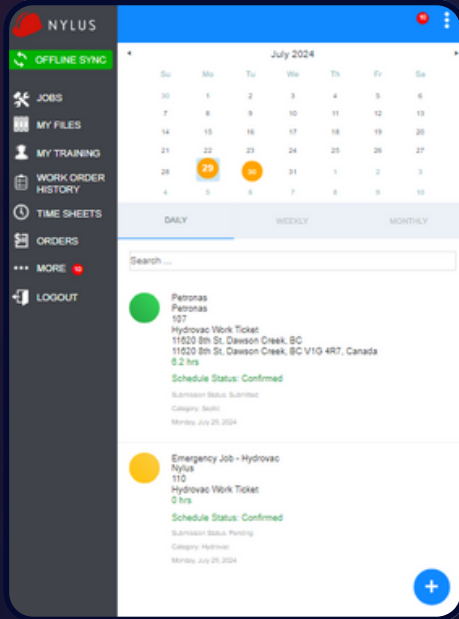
NYLUS

OFFLINE SYNC

JOBS

MY FILES

MY TRAINING

WORK ORDER HISTORY

TIME SHEETS

ORDERS

MORE 10

LOGOUT

10

July 2024

| Su | Mo | Tu | We | Th | Fr | Sa |
|---|---|---|---|---|---|---|
| 30 | 1 | 2 | 3 | 4 | 5 | 6 |
| 7 | 8 | 9 | 10 | 11 | 12 | 13 |
| 14 | 15 | 16 | 17 | 18 | 19 | 20 |
| 21 | 22 | 23 | 24 | 25 | 26 | 27 |
| 28 | 29 | 30 | 31 | 1 | 2 | 3 |
| 4 | 5 | 6 | 7 | 8 | 9 | 10 |

DAILY

WEEKLY

MONTHLY

Search ...

Petronas
Petronas
107
Hydrovac Work Ticket
11620 8th St, Dawson Creek, BC
11620 8th St, Dawson Creek, BC V1G 4R7, Canada
8.2 hrs
Schedule Status: Confirmed
Submission Status: Submitted
Category: Septic
Monday, July 29, 2024

Emergency Job - Hydrovac
Nylus
110
Hydrovac Work Ticket
0 hrs
Schedule Status: Confirmed
Submission Status: Pending
Category: Hydrovac
Monday, July 29, 2024

+